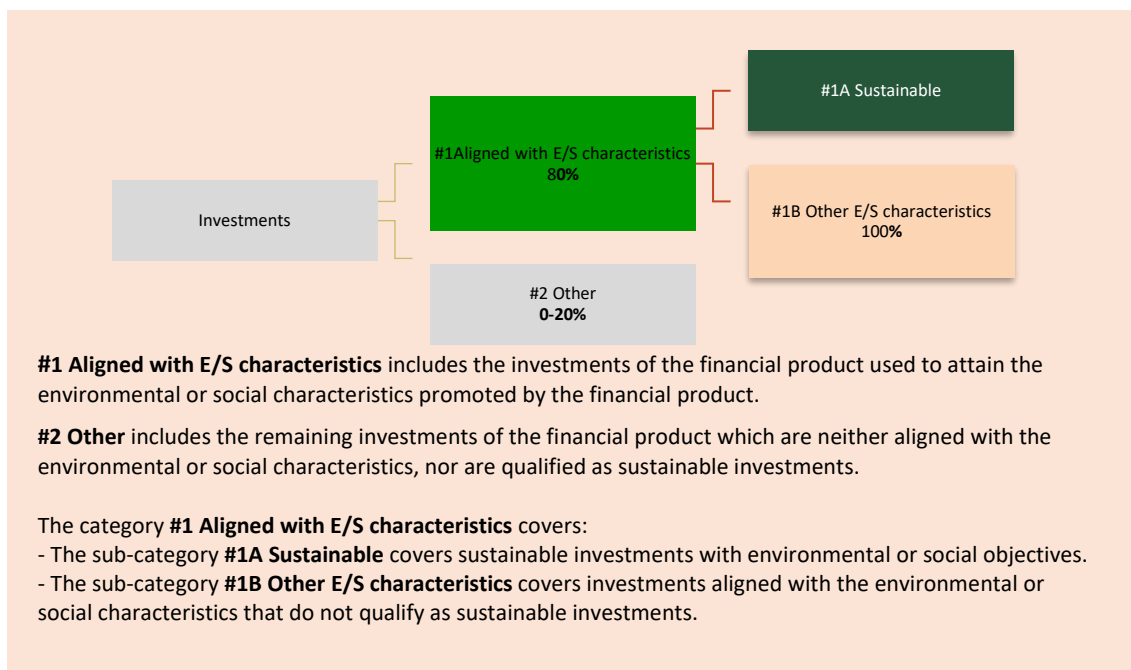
#1A Sustainable

#1Aligned with E/S characteristics
80%

Investments

#1B Other E/S characteristics
100%

#2 Other
0-20%

**#1 Aligned with E/S characteristics** includes the investments of the financial product used to attain the environmental or social characteristics promoted by the financial product.

**#2 Other** includes the remaining investments of the financial product which are neither aligned with the environmental or social characteristics, nor are qualified as sustainable investments.

The category **#1 Aligned with E/S characteristics** covers:
- The sub-category **#1A Sustainable** covers sustainable investments with environmental or social objectives.
- The sub-category **#1B Other E/S characteristics** covers investments aligned with the environmental or social characteristics that do not qualify as sustainable investments.